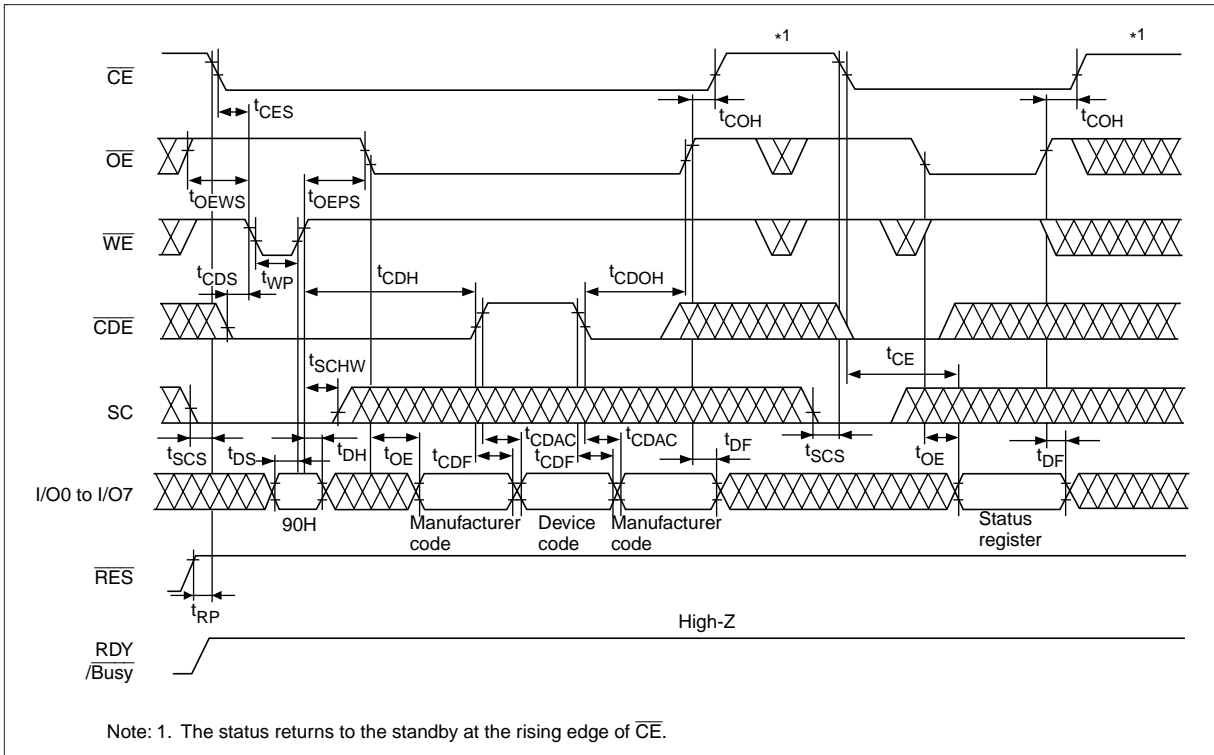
*1

*1

$\overline{CE}$

$t_{CES}$

$t_{COH}$

$t_{COH}$

$\overline{OE}$

$t_{OEWS}$

$t_{OEPS}$

$\overline{WE}$

$t_{CDS}$

$t_{WP}$

$t_{CDH}$

$t_{CDOH}$

$\overline{CDE}$

$t_{SCHW}$

$t_{CE}$

SC

$t_{SCS}$

$t_{DS}$

$t_{DH}$

$t_{OE}$

$t_{CDF}$

$t_{CDAC}$

$t_{CDF}$

$t_{CDAC}$

$t_{DF}$

$t_{SCS}$

$t_{OE}$

$t_{DF}$

I/O0 to I/O7

90H

Manufacturer code

Device code

Manufacturer code

Status register

$\overline{RES}$

$t_{RP}$

High-Z

RDY /$\overline{Busy}$

Note: 1. The status returns to the standby at the rising edge of $\overline{CE}$.